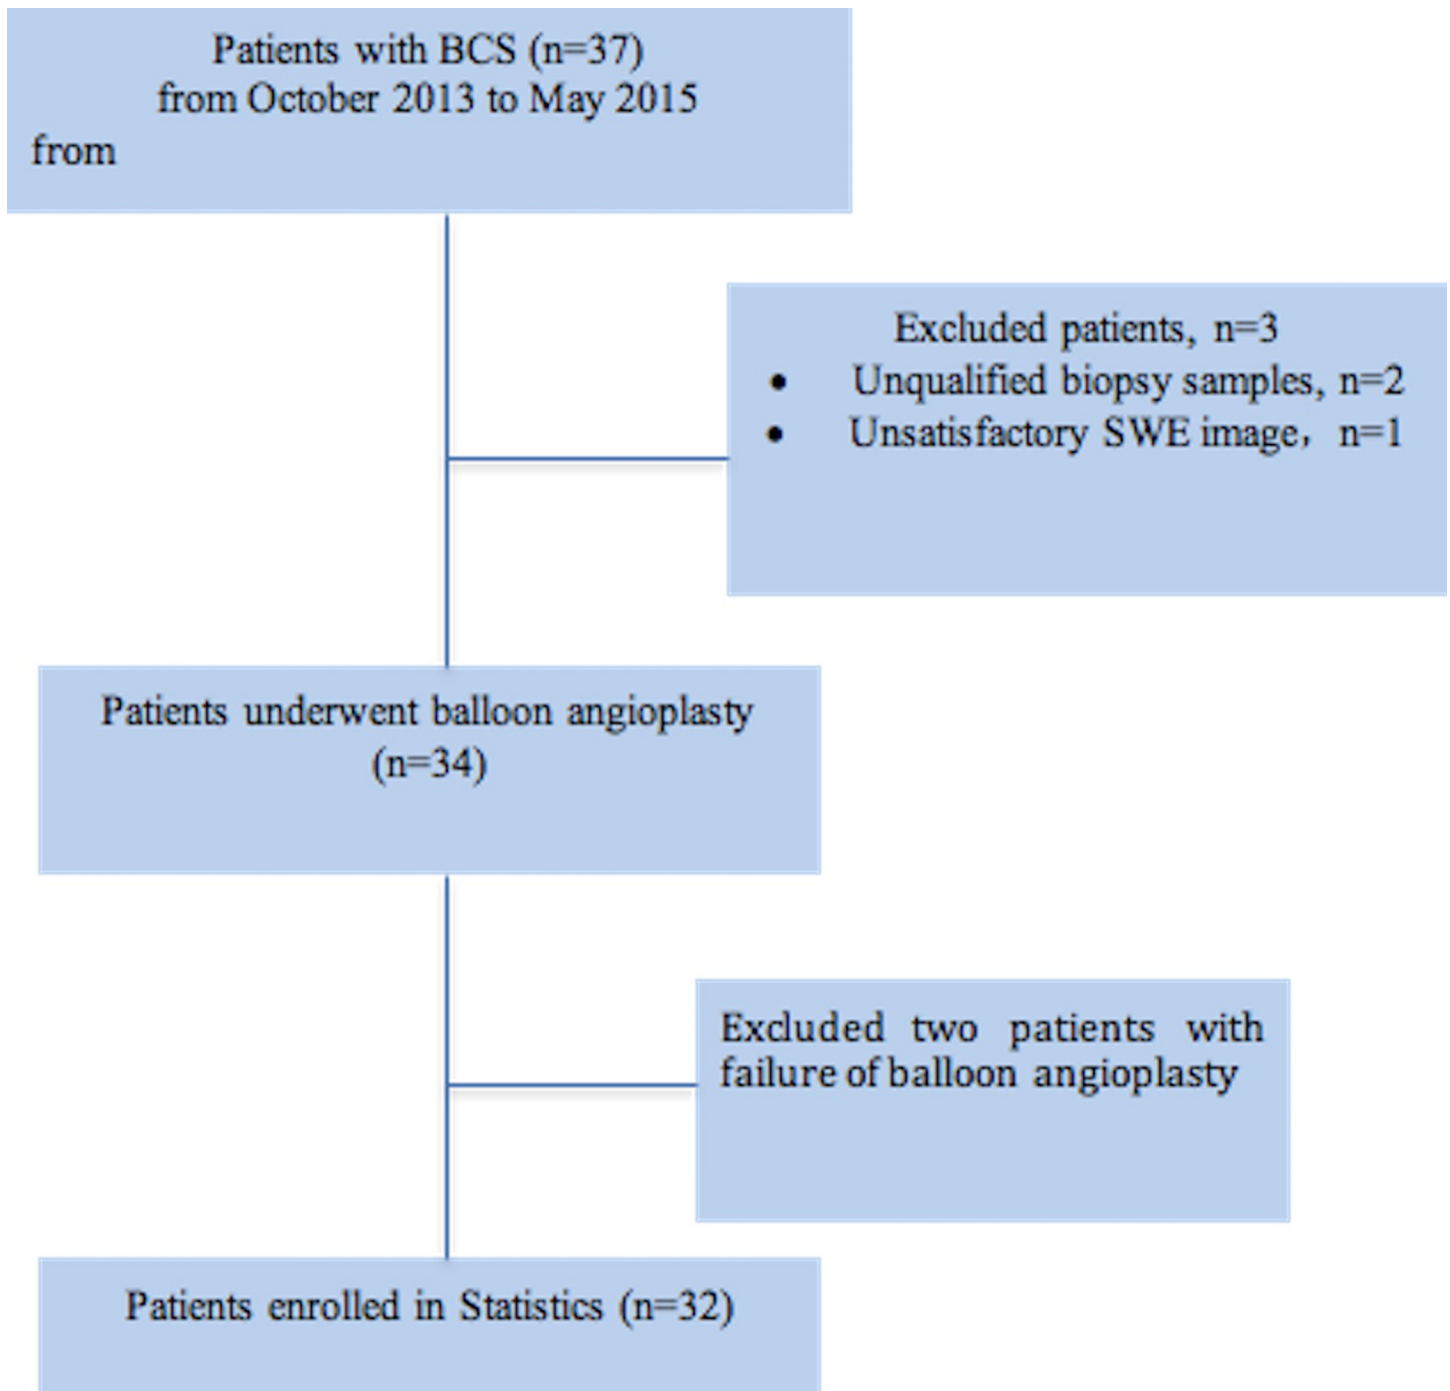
Patients with BCS (n=37)
from October 2013 to May 2015
from

Excluded patients, n=3
• Unqualified biopsy samples, n=2
• Unsatisfactory SWE image，n=1

Patients underwent balloon angioplasty
(n=34)

Excluded two patients with failure of balloon angioplasty

Patients enrolled in Statistics (n=32)